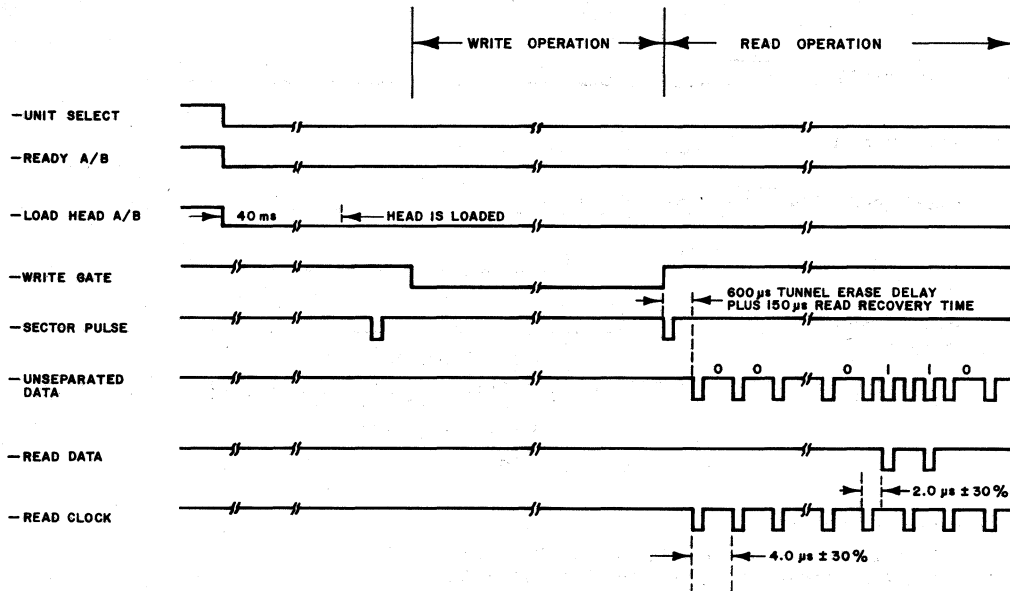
WRITE OPERATION

READ OPERATION

-UNIT SELECT

-READY A/B

-LOAD HEAD A/B

40 ms

HEAD IS LOADED

-WRITE GATE

-SECTOR PULSE

600 μs TUNNEL ERASE DELAY PLUS 150 μs READ RECOVERY TIME

-UNSEPARATED DATA

0 0 0 1 1 0

-READ DATA

2.0 μs ± 30%

-READ CLOCK

4.0 μs ± 30%